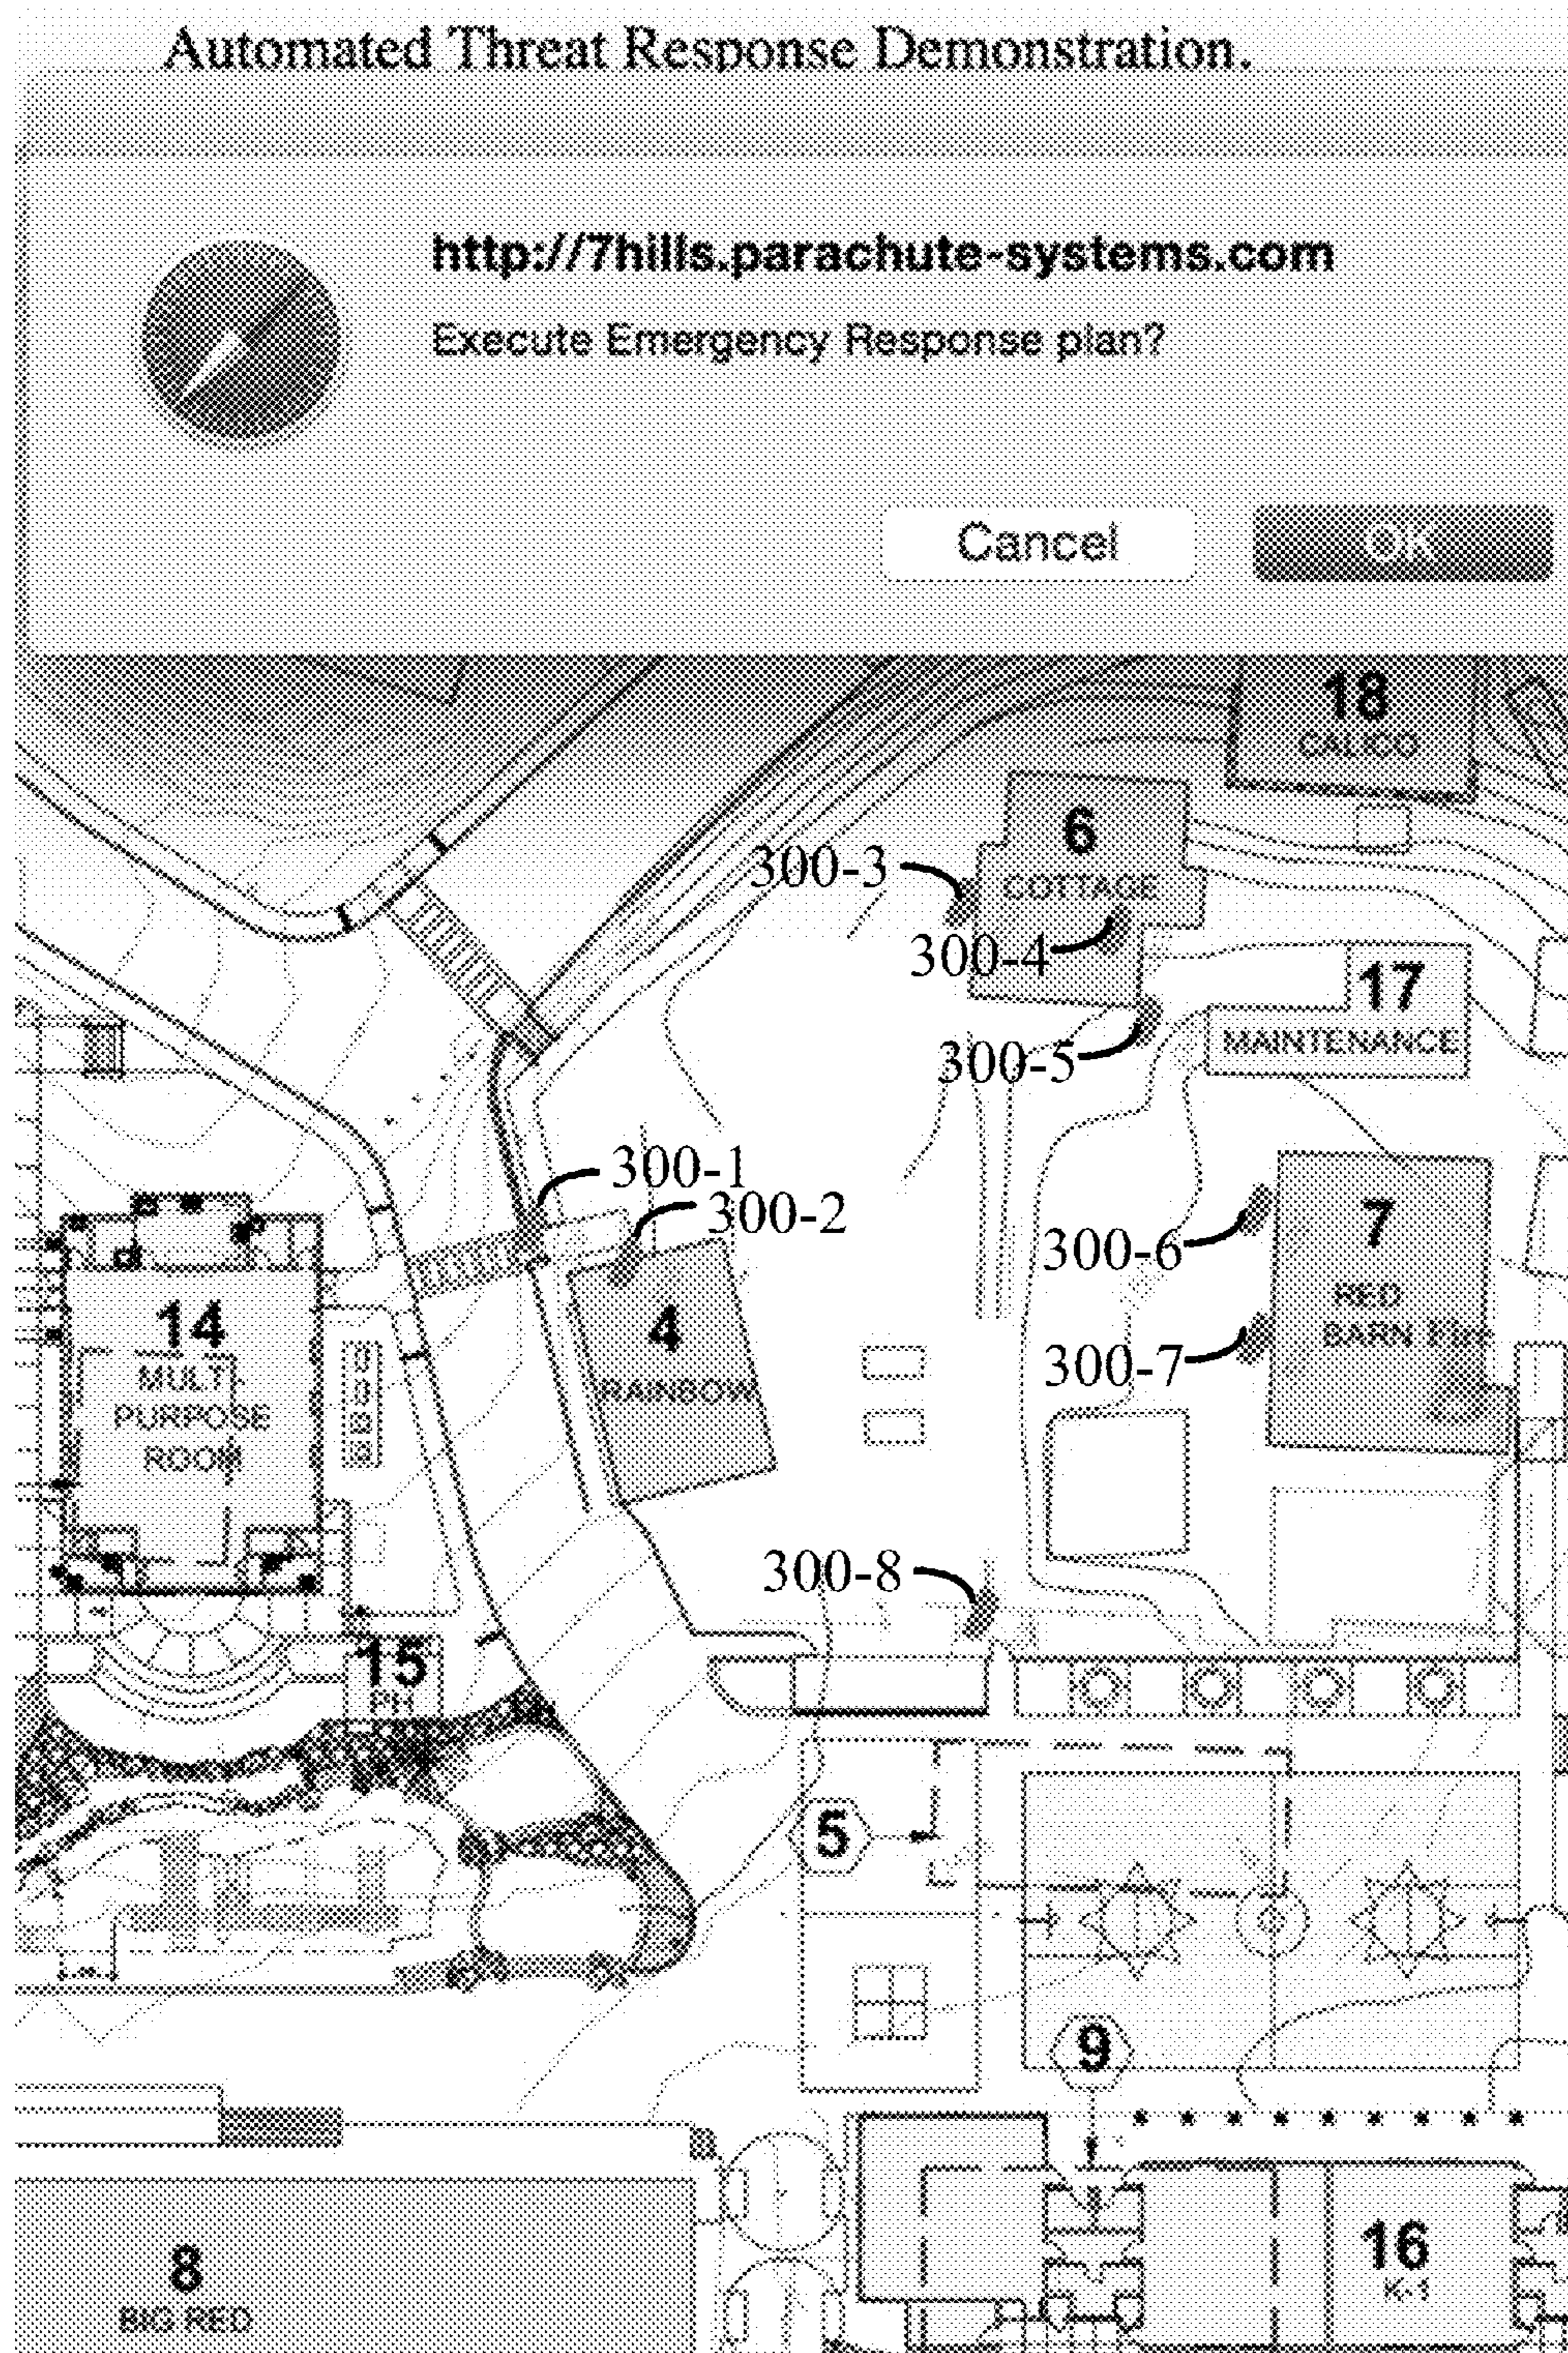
Automated Threat Response Demonstration.

http://7hills.parachute-systems.com

Execute Emergency Response plan?

Cancel

OK

18
CALICO

6
COTTAGE

300-3

300-4

17
MAINTENANCE

300-5

300-1

300-2

14
MULTI PURPOSE ROOM

4
RAINBOW

300-6

7
RED BARN Fire

300-7

300-8

15
PH

5

9

8
BIG RED

16
K-1